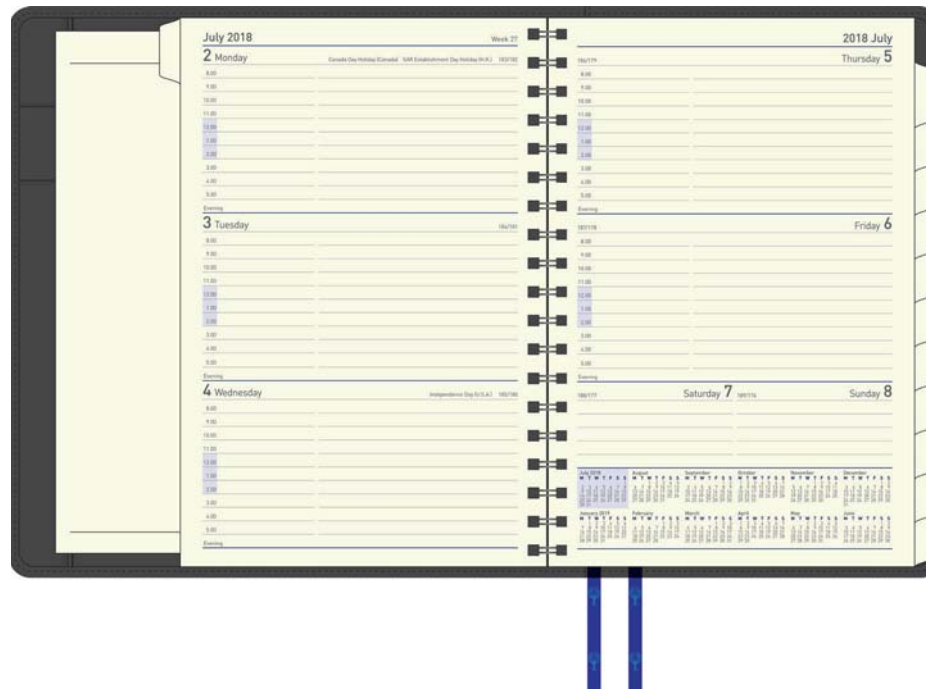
July 2018

Week 27

2 Monday

Canada Day Holiday (Canada) SAR Establishment Day Holiday (H.K.) 183/182

8.00

9.00

10.00

11.00

12.00

1.00

2.00

3.00

4.00

5.00

Evening

3 Tuesday

184/181

8.00

9.00

10.00

11.00

12.00

1.00

2.00

3.00

4.00

5.00

Evening

4 Wednesday

Independence Day (U.S.A.) 185/180

8.00

9.00

10.00

11.00

12.00

1.00

2.00

3.00

4.00

5.00

Evening

2018 July

186/179

Thursday 5

8.00

9.00

10.00

11.00

12.00

1.00

2.00

3.00

4.00

5.00

Evening

187/178

Friday 6

8.00

9.00

10.00

11.00

12.00

1.00

2.00

3.00

4.00

5.00

Evening

188/177

Saturday 7

189/176

Sunday 8

July 2018 August September October November December

January 2019 February March April May June

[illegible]